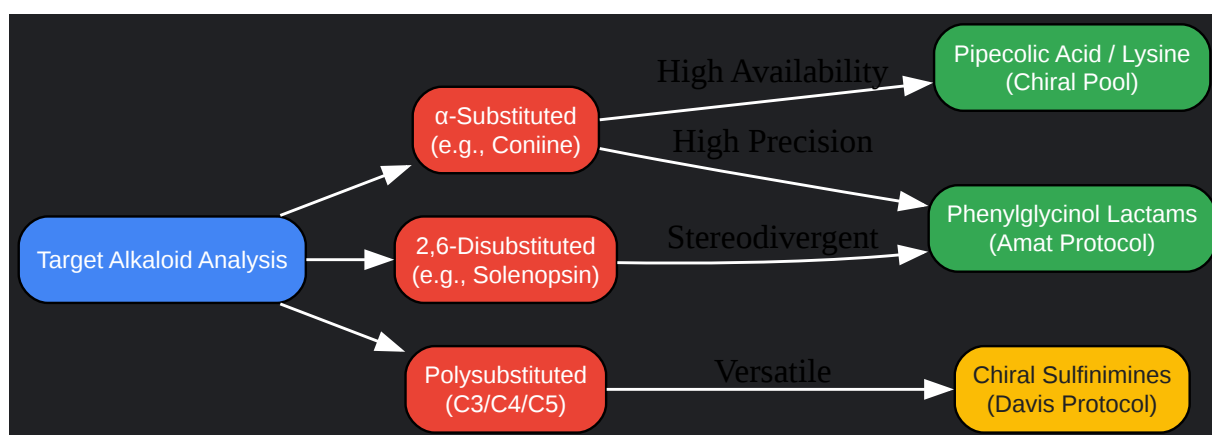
Target Alkaloid Analysis

α-Substituted (e.g., Coniine)

2,6-Disubstituted (e.g., Solenopsin)

Polysubstituted (C3/C4/C5)

High Availability

High Precision

Stereodivergent

Versatile

Pipecolic Acid / Lysine (Chiral Pool)

Phenylglycinol Lactams (Amat Protocol)

Chiral Sulfinimines (Davis Protocol)